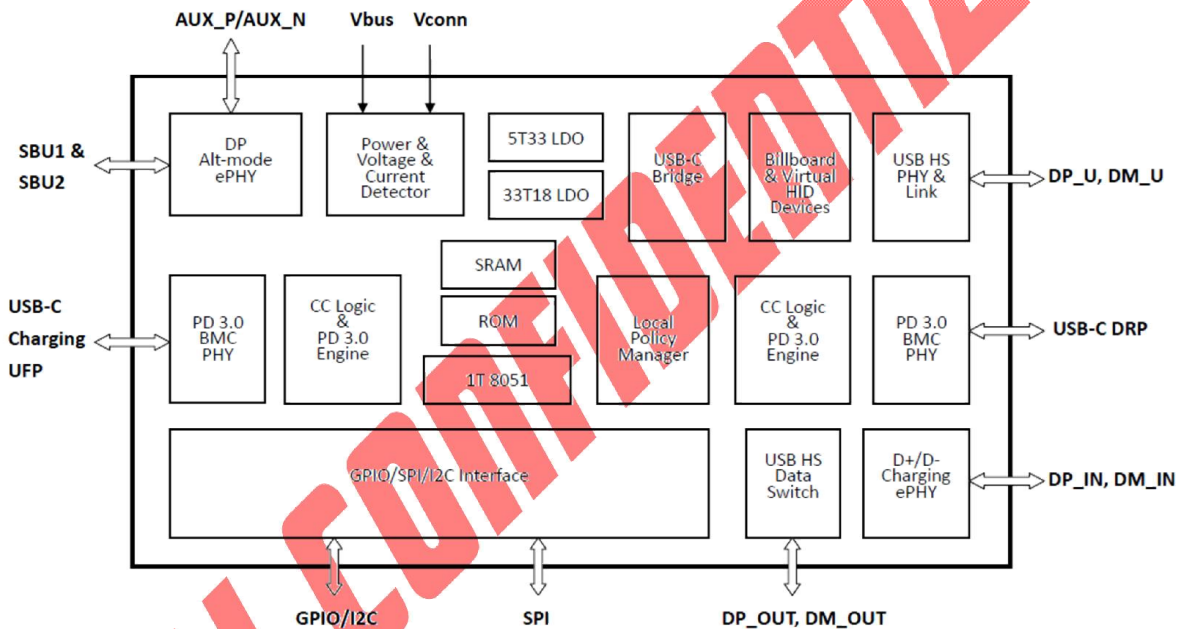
AUX_P/AUX_N
Vbus
Vconn

SBU1 & SBU2

DP Alt-mode ePHY

Power & Voltage & Current Detector

5T33 LDO

33T18 LDO

USB-C Bridge

Billboard & Virtual HID Devices

USB HS PHY & Link

DP_U, DM_U

SRAM

ROM

1T 8051

USB-C Charging UFP

PD 3.0 BMC PHY

CC Logic & PD 3.0 Engine

Local Policy Manager

CC Logic & PD 3.0 Engine

PD 3.0 BMC PHY

USB-C DRP

GPIO/SPI/I2C Interface

USB HS Data Switch

D+/D- Charging ePHY

DP_IN, DM_IN

GPIO/I2C
SPI
DP_OUT, DM_OUT

CONFIDENTIA